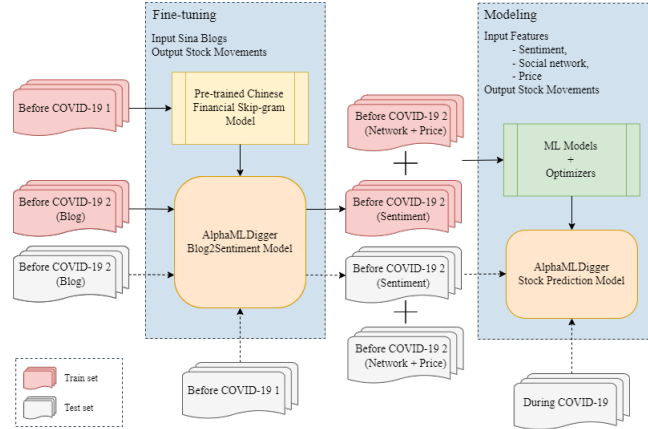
Fine-tuning

Input Sina Blogs
Output Stock Movements

Before COVID-19 1

Pre-trained Chinese Financial Skip-gram Model

Before COVID-19 2 (Blog)

AlphaMLDigger Blog2Sentiment Model

Before COVID-19 2 (Blog)

Before COVID-19 1

Before COVID-19 2 (Network + Price)

+

Before COVID-19 2 (Sentiment)

Before COVID-19 2 (Sentiment)

+

Before COVID-19 2 (Network + Price)

Modeling

Input Features
- Sentiment,
- Social network,
- Price
Output Stock Movements

ML Models + Optimizers

AlphaMLDigger Stock Prediction Model

During COVID-19

Train set

Test set